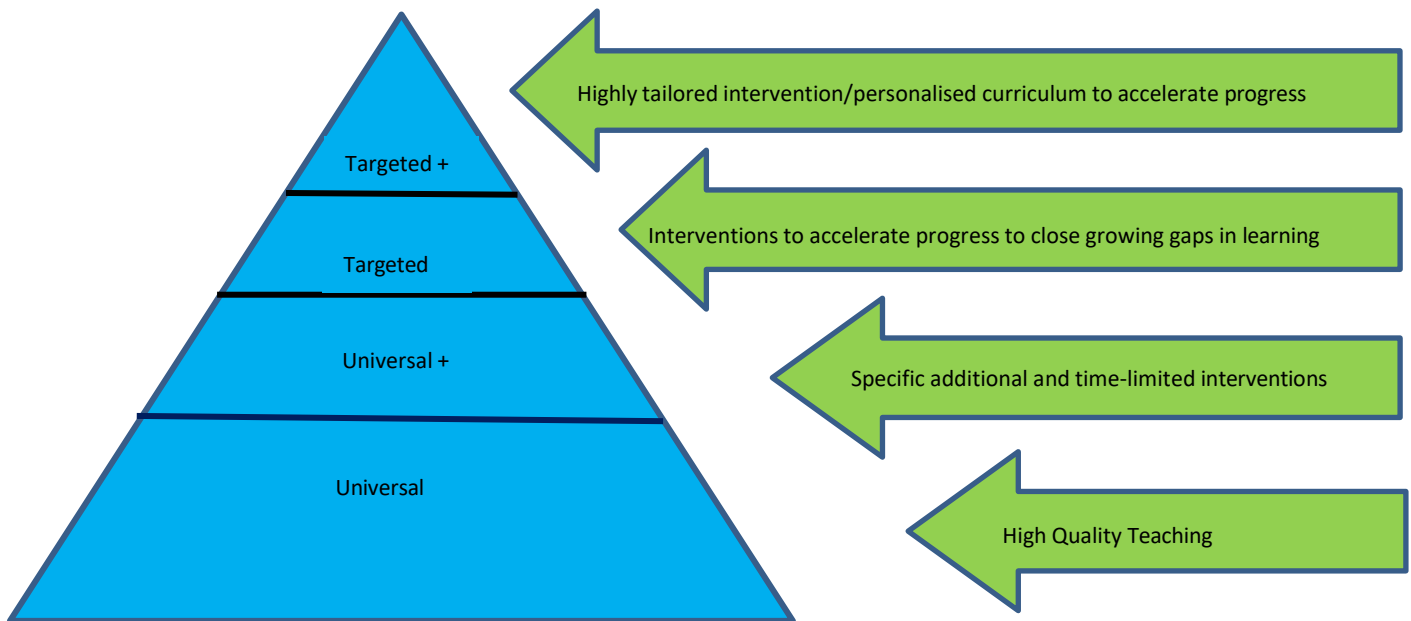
Targeted +

Targeted

Universal +

Universal

Highly tailored intervention/personalised curriculum to accelerate progress

Interventions to accelerate progress to close growing gaps in learning

Specific additional and time-limited interventions

High Quality Teaching